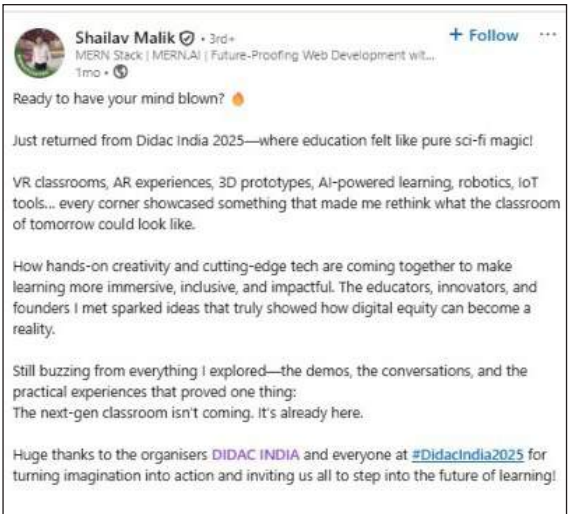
Shailav Malik · 3rd+
MERN Stack | MERN.AI | Future-Proofing Web Development wit...
1mo ·

+ Follow ···

Ready to have your mind blown? 🔥

Just returned from Didac India 2025—where education felt like pure sci-fi magic!

VR classrooms, AR experiences, 3D prototypes, AI-powered learning, robotics, IoT tools... every corner showcased something that made me rethink what the classroom of tomorrow could look like.

How hands-on creativity and cutting-edge tech are coming together to make learning more immersive, inclusive, and impactful. The educators, innovators, and founders I met sparked ideas that truly showed how digital equity can become a reality.

Still buzzing from everything I explored—the demos, the conversations, and the practical experiences that proved one thing:
The next-gen classroom isn't coming. It's already here.

Huge thanks to the organisers DIDAC INDIA and everyone at #DidacIndia2025 for turning imagination into action and inviting us all to step into the future of learning!